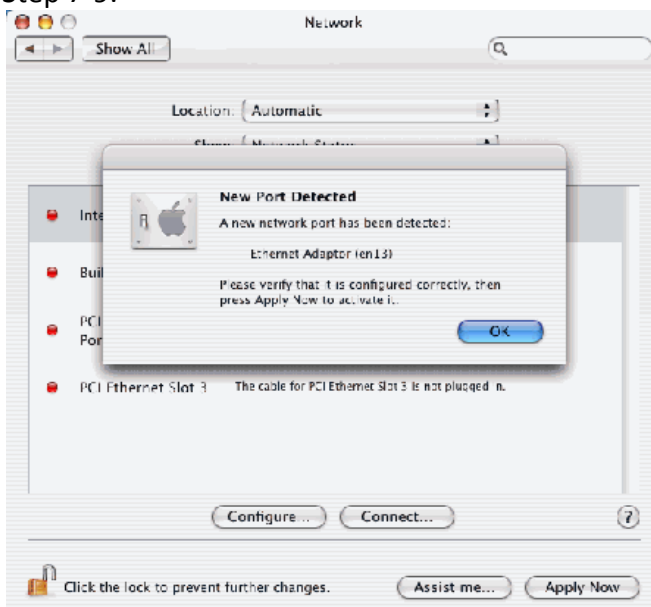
Step 7-3:

Network

Show All

Location: Automatic

Show: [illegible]

New Port Detected

A new network port has been detected:

Ethernet Adaptor (en13)

Please verify that it is configured correctly, then press Apply Now to activate it.

OK

Inte

Buil

PCI Por

PCI Ethernet Slot 3 The cable for PCI Ethernet Slot 3 is not plugged in.

Configure... Connect...

?

Click the lock to prevent further changes.

Assist me... Apply Now